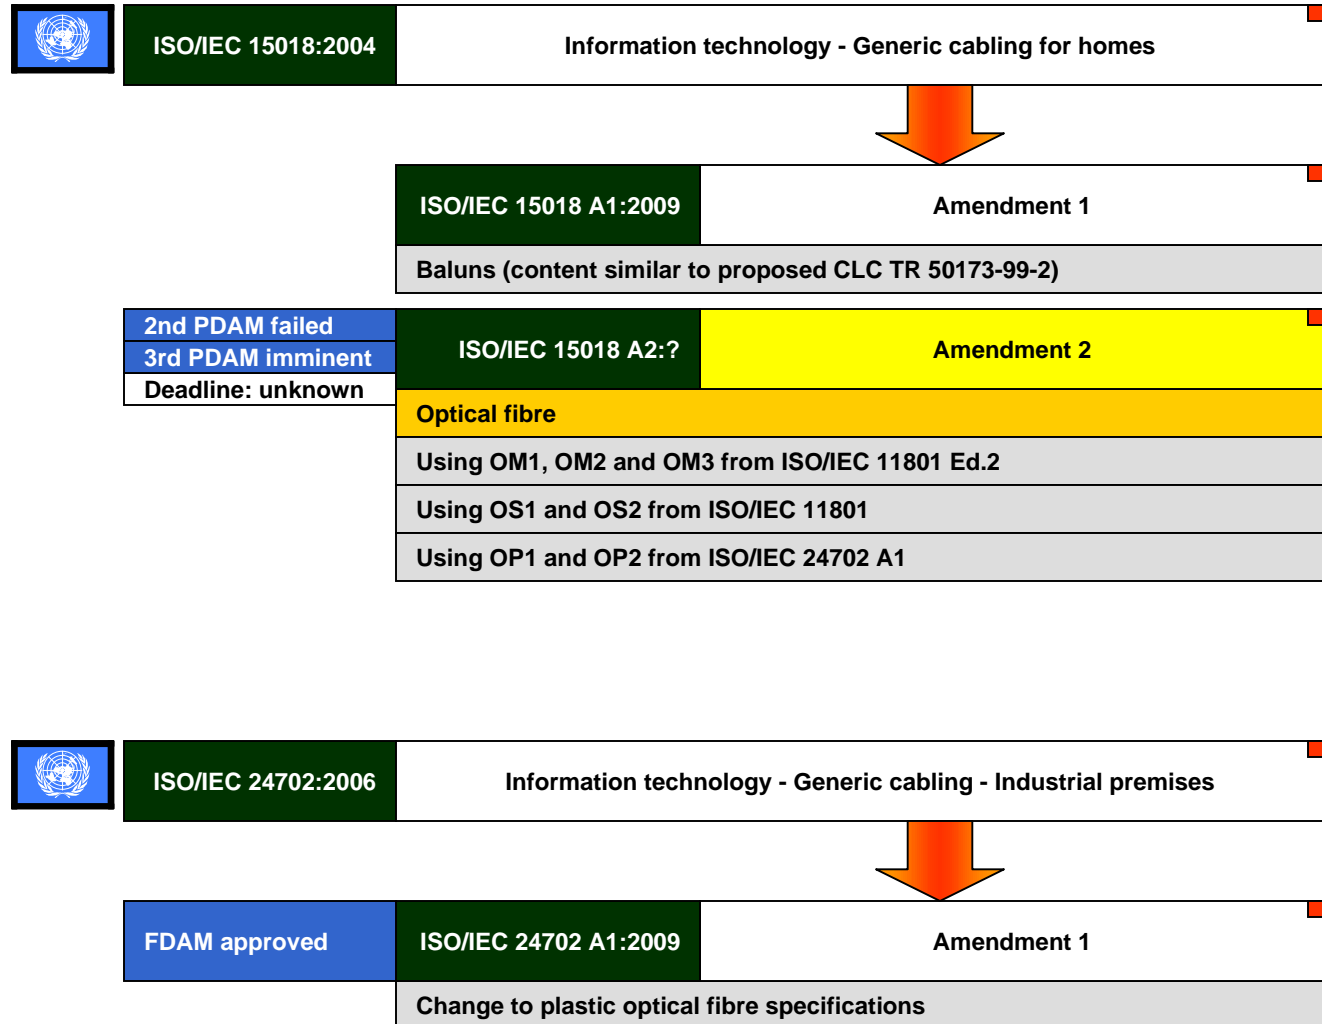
ISO/IEC 15018:2004

Information technology - Generic cabling for homes

ISO/IEC 15018 A1:2009

Amendment 1

Baluns (content similar to proposed CLC TR 50173-99-2)

2nd PDAM failed
3rd PDAM imminent
Deadline: unknown

ISO/IEC 15018 A2:?

Amendment 2

Optical fibre

Using OM1, OM2 and OM3 from ISO/IEC 11801 Ed.2

Using OS1 and OS2 from ISO/IEC 11801

Using OP1 and OP2 from ISO/IEC 24702 A1

ISO/IEC 24702:2006

Information technology - Generic cabling - Industrial premises

FDAM approved

ISO/IEC 24702 A1:2009

Amendment 1

Change to plastic optical fibre specifications